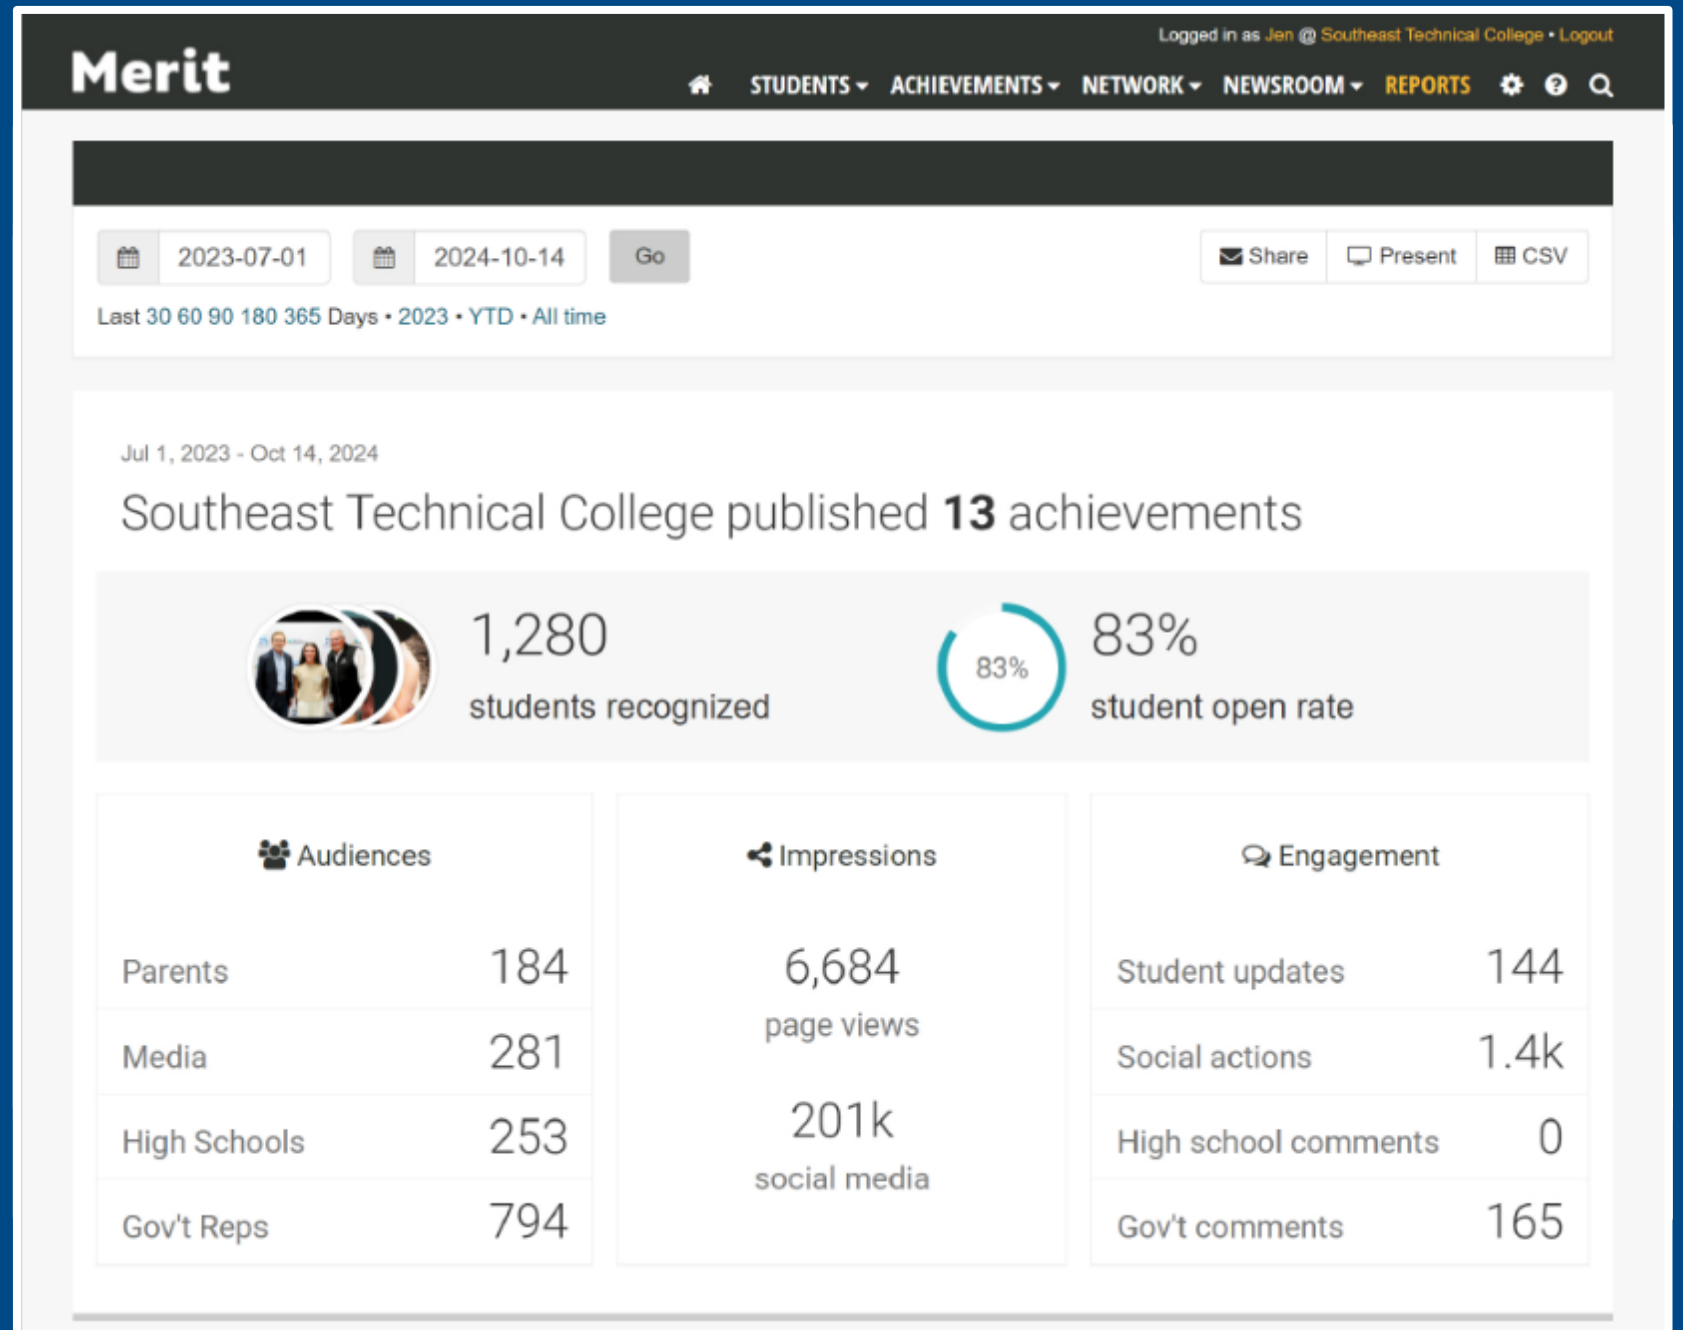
Logged in as Jen @ Southeast Technical College • Logout

Merit

STUDENTS ▾ ACHIEVEMENTS ▾ NETWORK ▾ NEWSROOM ▾ REPORTS

2023-07-01 2024-10-14 Go

Share Present CSV

Last 30 60 90 180 365 Days • 2023 • YTD • All time

Jul 1, 2023 - Oct 14, 2024

Southeast Technical College published **13** achievements

1,280
students recognized

83%

83%
student open rate

Audiences

| Parents | 184 |
|---|---|
| Media | 281 |
| High Schools | 253 |
| Gov't Reps | 794 |

Impressions

6,684
page views

201k
social media

Engagement

| Student updates | 144 |
|---|---|
| Social actions | 1.4k |
| High school comments | 0 |
| Gov't comments | 165 |